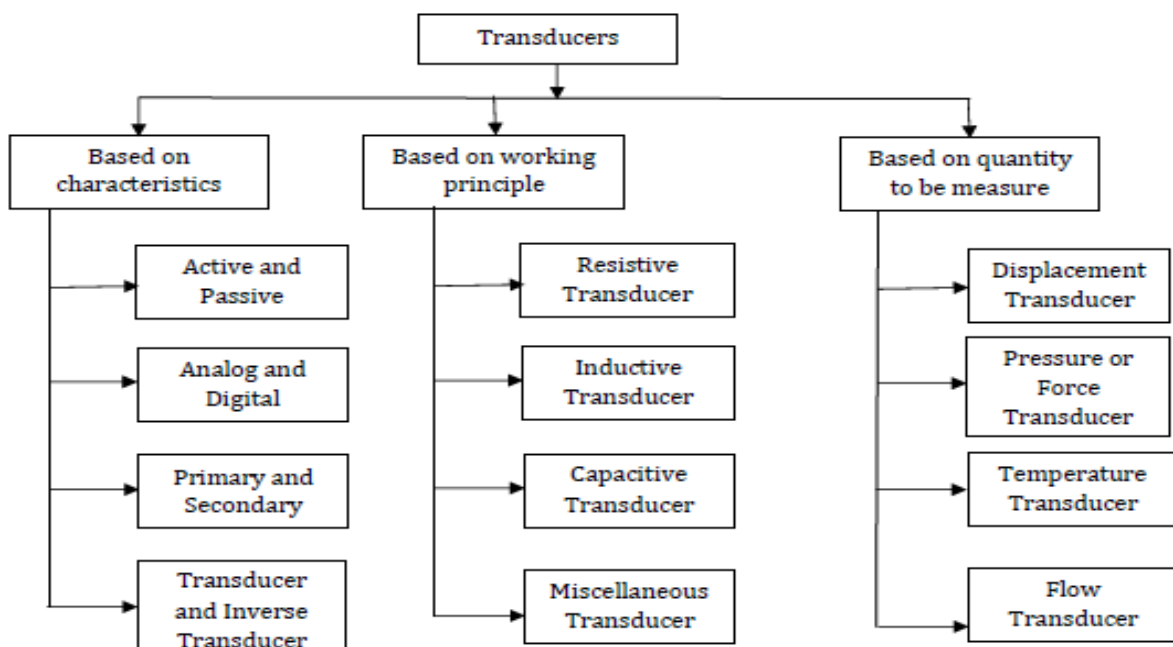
Transducers

Based on characteristics

Active and Passive

Analog and Digital

Primary and Secondary

Transducer and Inverse Transducer

Based on working principle

Resistive Transducer

Inductive Transducer

Capacitive Transducer

Miscellaneous Transducer

Based on quantity to be measure

Displacement Transducer

Pressure or Force Transducer

Temperature Transducer

Flow Transducer